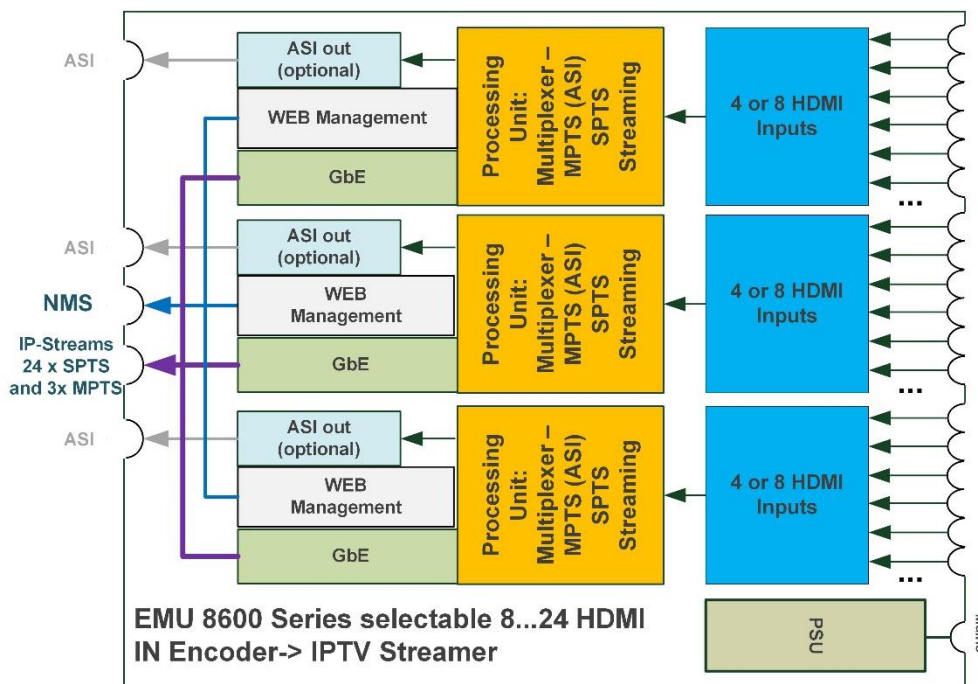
ASI

ASI out (optional)

WEB Management

GbE

Processing Unit: Multiplexer – MPTS (ASI) SPTS Streaming

4 or 8 HDMI Inputs

...

ASI

NMS

IP-Streams 24 x SPTS and 3x MPTS

ASI out (optional)

WEB Management

GbE

Processing Unit: Multiplexer – MPTS (ASI) SPTS Streaming

4 or 8 HDMI Inputs

...

ASI

ASI out (optional)

WEB Management

GbE

Processing Unit: Multiplexer – MPTS (ASI) SPTS Streaming

4 or 8 HDMI Inputs

...

EMU 8600 Series selectable 8...24 HDMI IN Encoder-> IPTV Streamer

PSU

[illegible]